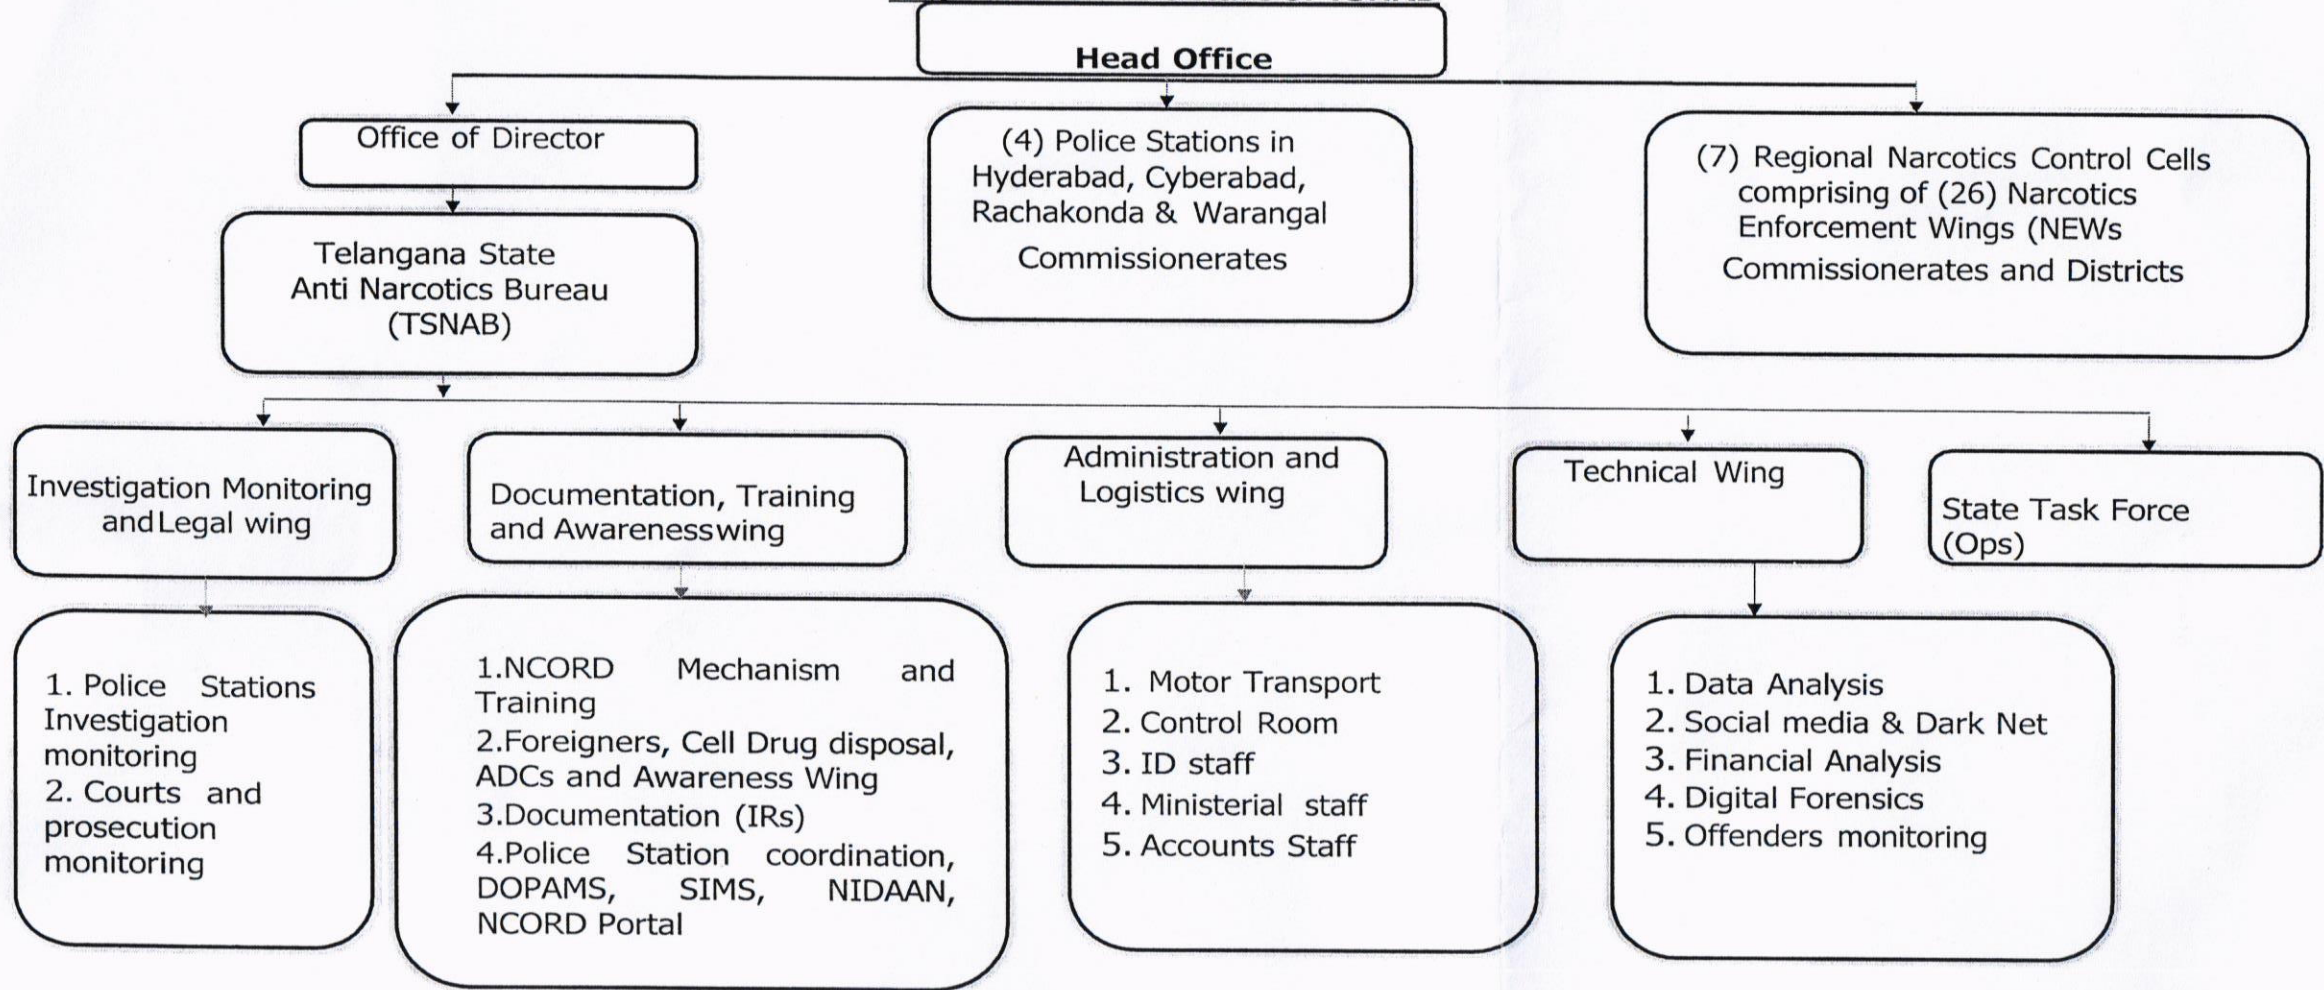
Head Office

Office of Director

Telangana State Anti Narcotics Bureau (TSNAB)

(4) Police Stations in Hyderabad, Cyberabad, Rachakonda & Warangal Commissionerates

(7) Regional Narcotics Control Cells comprising of (26) Narcotics Enforcement Wings (NEWs Commissionerates and Districts

Investigation Monitoring and Legal wing

Documentation, Training and Awarenesswing

Administration and Logistics wing

Technical Wing

State Task Force (Ops)

1. Police Stations Investigation monitoring
2. Courts and prosecution monitoring

1.NCORD Mechanism and Training
2.Foreigners, Cell Drug disposal, ADCs and Awareness Wing
3.Documentation (IRs)
4.Police Station coordination, DOPAMS, SIMS, NIDAAN, NCORD Portal

1. Motor Transport
2. Control Room
3. ID staff
4. Ministerial staff
5. Accounts Staff

1. Data Analysis
2. Social media & Dark Net
3. Financial Analysis
4. Digital Forensics
5. Offenders monitoring